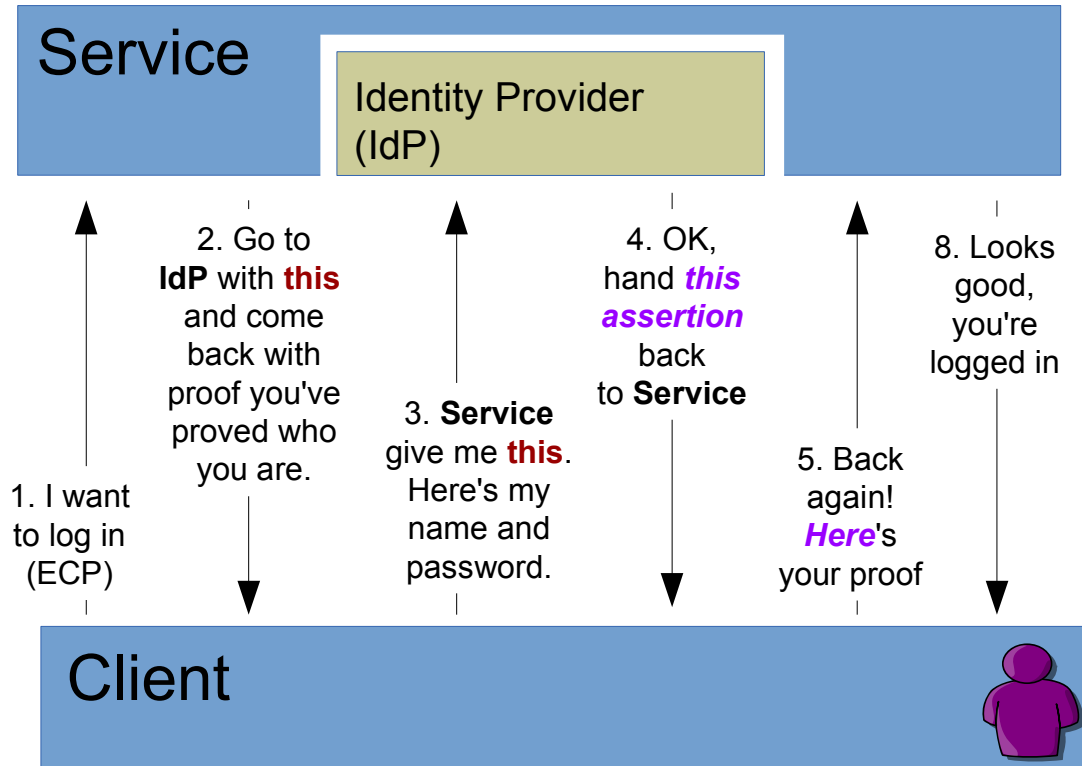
Service

Identity Provider (IdP)

1. I want to log in (ECP)

2. Go to IdP with this and come back with proof you've proved who you are.

3. Service give me this. Here's my name and password.

4. OK, hand this assertion back to Service

5. Back again! Here's your proof

8. Looks good, you're logged in

Client